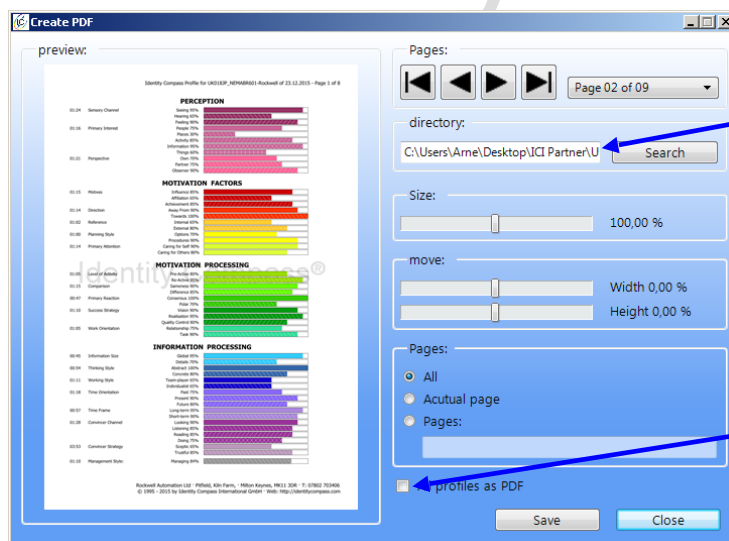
Create PDF

preview:

Identity Compass Profile for UK01RP_NEMABR601-Rockwell of 23.12.2015 - Page 1 of 8

PERCEPTION

01:24 Sensory Channel
01:16 Primary Interest
01:21 Perspective

MOTIVATION FACTORS

01:15 Motives
01:14 Direction
01:02 Reference
01:08 Planning Style
01:24 Primary Attention

MOTIVATION PROCESSING

01:05 Level of Activity
01:15 Comparison
00:47 Primary Reaction
01:10 Success Strategy
01:05 Work Orientation

INFORMATION PROCESSING

00:45 Information Size
00:04 Thinking Style
01:11 Working Style
01:18 Time Orientation
00:57 Time Frame
01:28 Convincer Channel
03:53 Convincer Strategy
01:18 Management Style

Rockwell Automation Ltd · Pitfield, Kiln Farm, · Milton Keynes, MK11 3DR · T: 07802 703406
© 1995 - 2015 by Identity Compass International GmbH · Web: http://identitycompass.com

Identity Compass®

Pages:

Page 02 of 09

directory:

C:\Users\Arne\Desktop\ICI Partner\U

Search

Size:

100,00 %

move:

Width 0,00 %

Height 0,00 %

Pages:

All

Acutual page

Pages:

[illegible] profiles as PDF

Save

Close